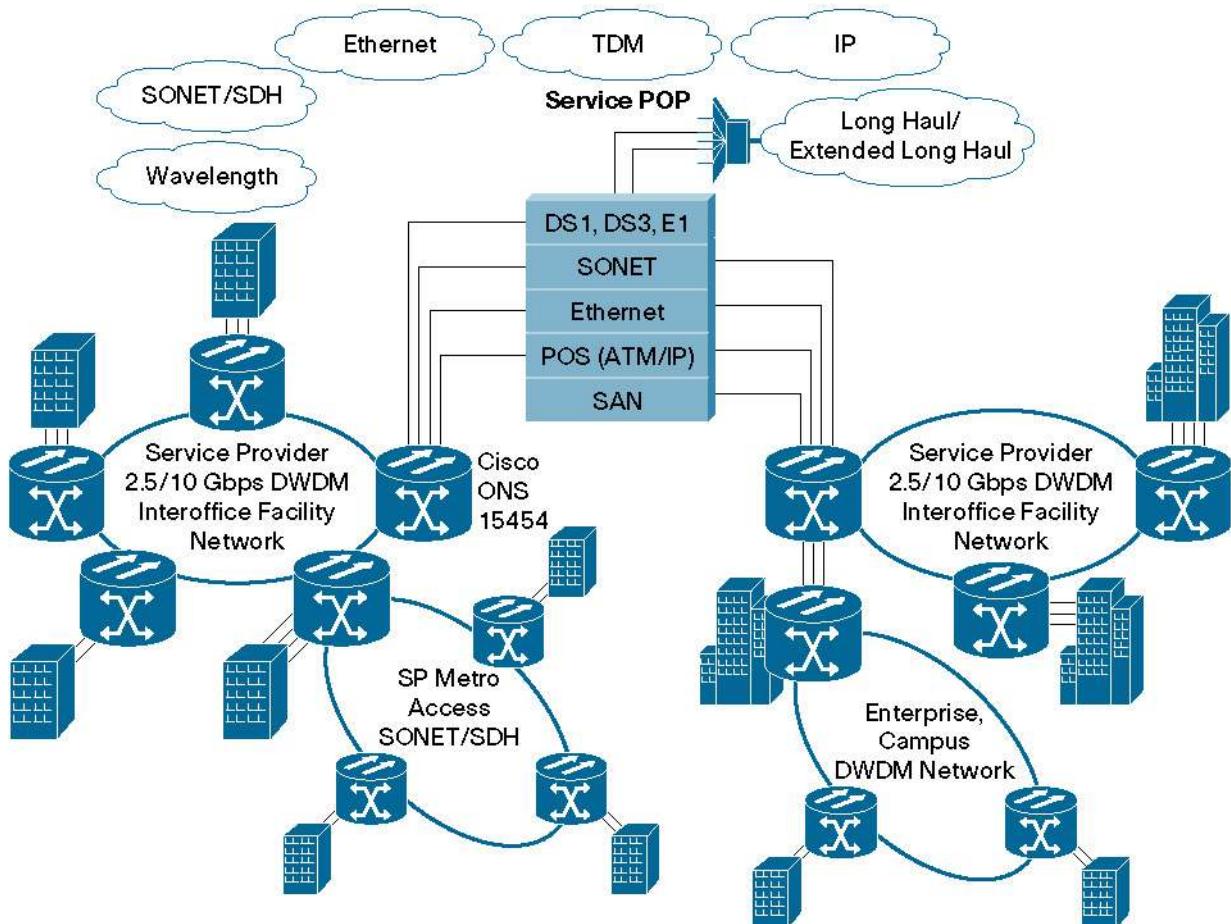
Ethernet

TDM

IP

SONET/SDH

Wavelength

Service POP

Long Haul/ Extended Long Haul

DS1, DS3, E1

SONET

Ethernet

POS (ATM/IP)

SAN

Service Provider 2.5/10 Gbps DWDM Interoffice Facility Network

Cisco ONS 15454

SP Metro Access SONET/SDH

Service Provider 2.5/10 Gbps DWDM Interoffice Facility Network

Enterprise, Campus DWDM Network